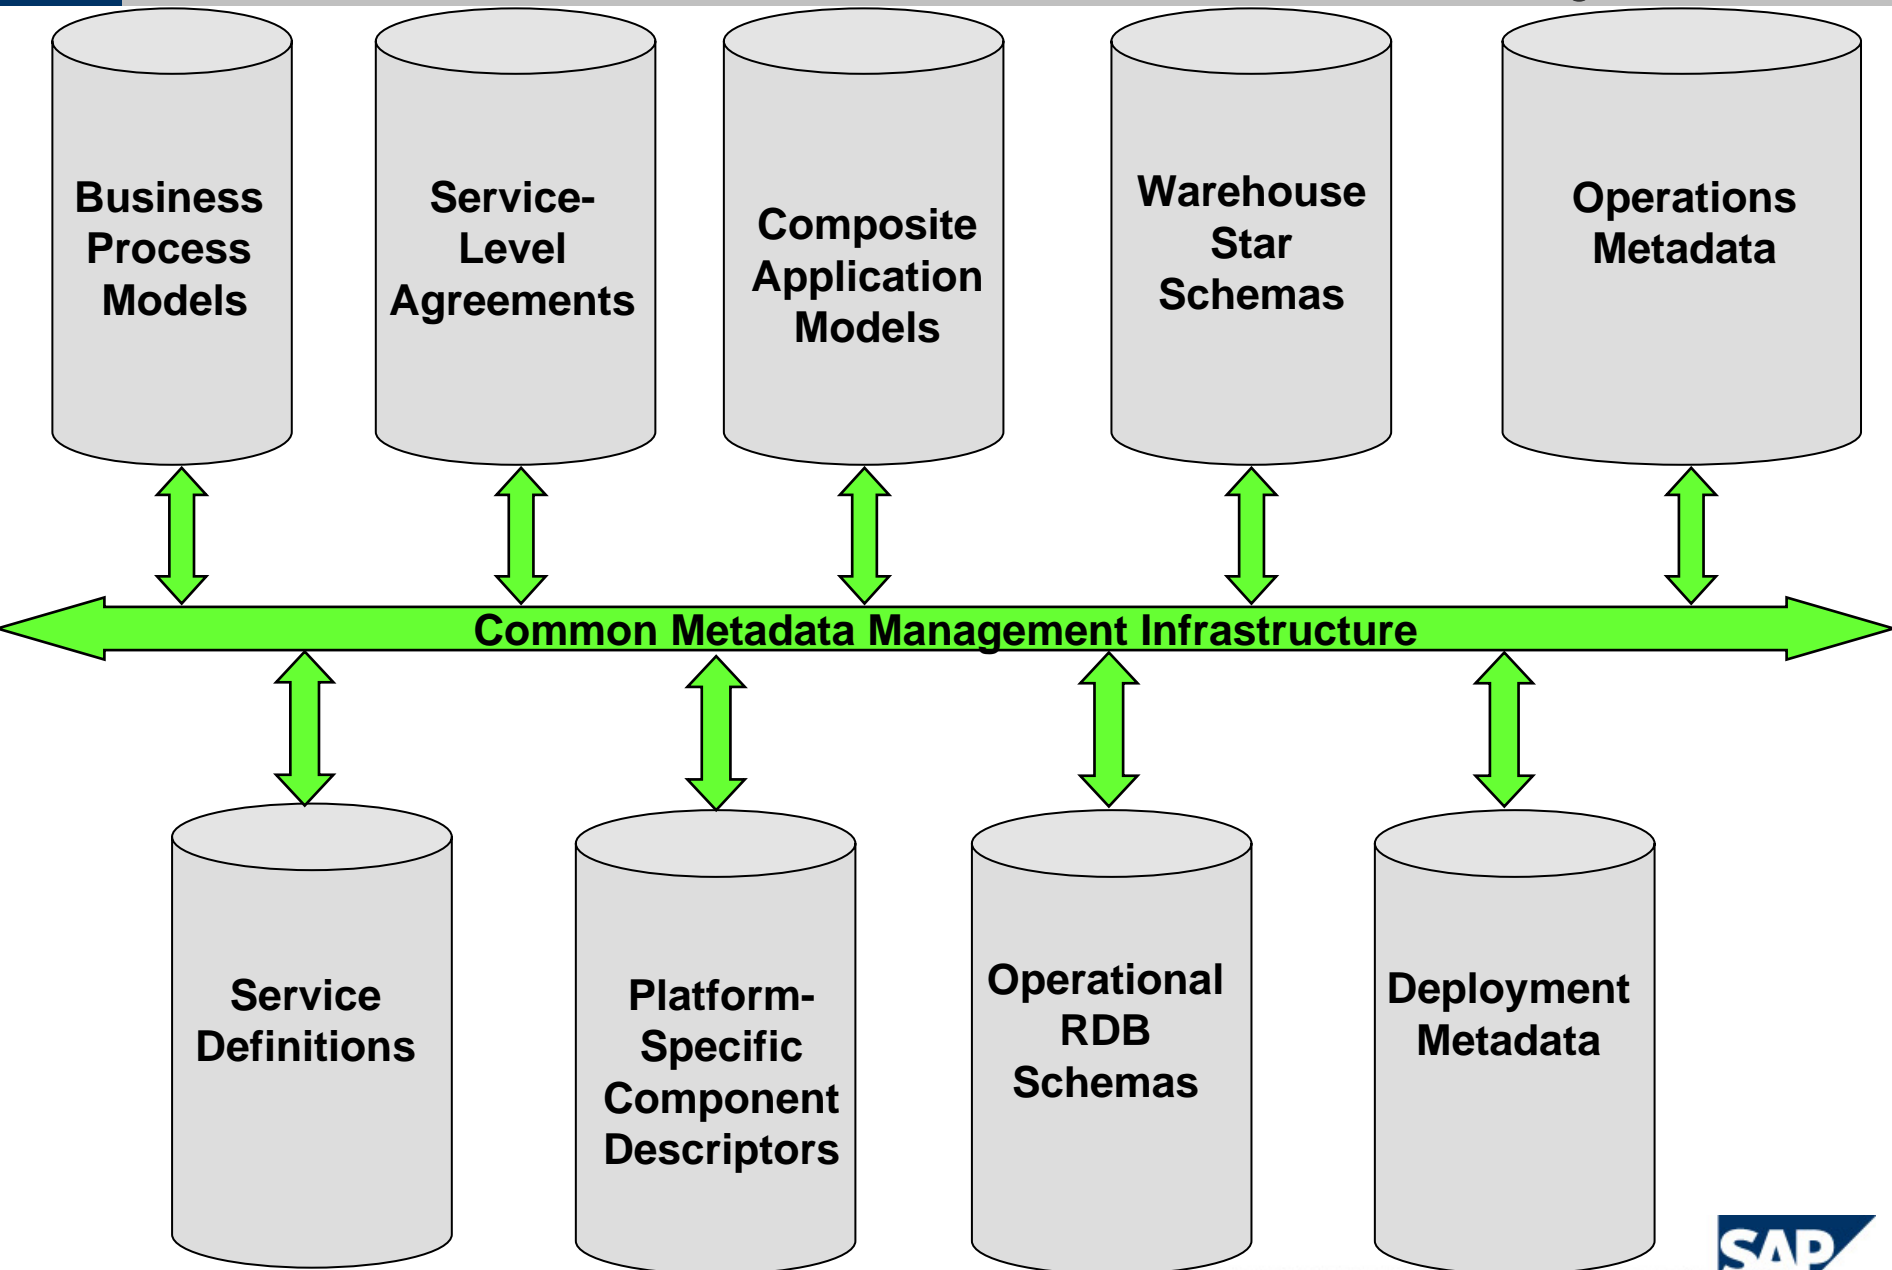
Business Process Models

Service-Level Agreements

Composite Application Models

Warehouse Star Schemas

Operations Metadata

Common Metadata Management Infrastructure

Service Definitions

Platform-Specific Component Descriptors

Operational RDB Schemas

Deployment Metadata

SAP